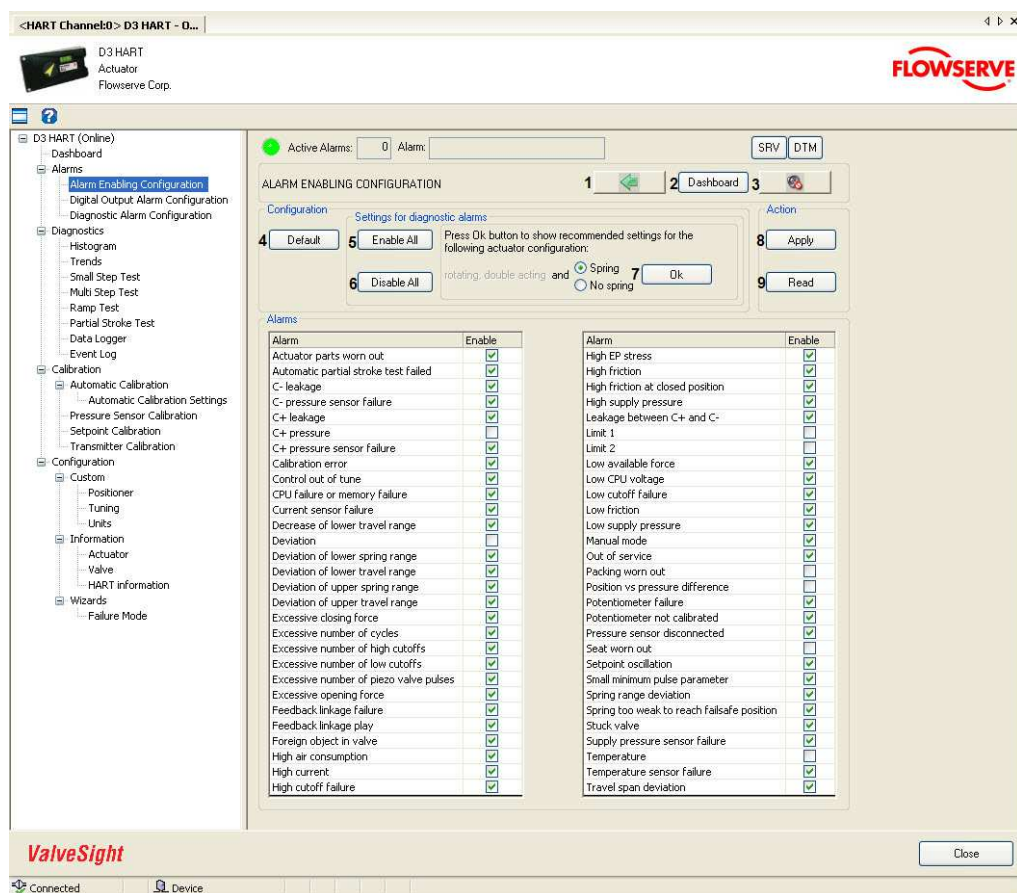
<HART Channel:0> D3 HART - O...

D3 HART
Actuator
Flowserve Corp.

FLOWSERVE

D3 HART (Online)
Dashboard
Alarms
Alarm Enabling Configuration
Digital Output Alarm Configuration
Diagnostic Alarm Configuration
Diagnostics
Histogram
Trends
Small Step Test
Multi Step Test
Ramp Test
Partial Stroke Test
Data Logger
Event Log
Calibration
Automatic Calibration
Automatic Calibration Settings
Pressure Sensor Calibration
Setpoint Calibration
Transmitter Calibration
Configuration
Custom
Positioner
Tuning
Units
Information
Actuator
Valve
HART information
Wizards
Failure Mode

Active Alarms: 0 Alarm:
SRV DTM

ALARM ENABLING CONFIGURATION
1 2 Dashboard 3

Configuration
4 Default
Settings for diagnostic alarms
5 Enable All
6 Disable All
Press Ok button to show recommended settings for the following actuator configuration:
rotating, double acting and Spring No spring 7 Ok
Action
8 Apply
9 Read

Alarms

| Alarm | Enable |
|---|---|
| Actuator parts worn out | ☑ |
| Automatic partial stroke test failed | ☑ |
| C- leakage | ☑ |
| C- pressure sensor failure | ☑ |
| C+ leakage | ☑ |
| C+ pressure | ☐ |
| C+ pressure sensor failure | ☑ |
| Calibration error | ☑ |
| Control out of tune | ☑ |
| CPU failure or memory failure | ☑ |
| Current sensor failure | ☑ |
| Decrease of lower travel range | ☑ |
| Deviation | ☐ |
| Deviation of lower spring range | ☑ |
| Deviation of lower travel range | ☑ |
| Deviation of upper spring range | ☑ |
| Deviation of upper travel range | ☑ |
| Excessive closing force | ☑ |
| Excessive number of cycles | ☑ |
| Excessive number of high cutoffs | ☑ |
| Excessive number of low cutoffs | ☑ |
| Excessive number of piezo valve pulses | ☑ |
| Excessive opening force | ☑ |
| Feedback linkage failure | ☑ |
| Feedback linkage play | ☑ |
| Foreign object in valve | ☑ |
| High air consumption | ☑ |
| High current | ☑ |
| High cutoff failure | ☑ |

| Alarm | Enable |
|---|---|
| High EP stress | ☑ |
| High friction | ☑ |
| High friction at closed position | ☑ |
| High supply pressure | ☑ |
| Leakage between C+ and C- | ☑ |
| Limit 1 | ☐ |
| Limit 2 | ☐ |
| Low available force | ☑ |
| Low CPU voltage | ☑ |
| Low cutoff failure | ☑ |
| Low friction | ☑ |
| Low supply pressure | ☑ |
| Manual mode | ☑ |
| Out of service | ☑ |
| Packing worn out | ☐ |
| Position vs pressure difference | ☐ |
| Potentiometer failure | ☑ |
| Potentiometer not calibrated | ☑ |
| Pressure sensor disconnected | ☑ |
| Seat worn out | ☐ |
| Setpoint oscillation | ☑ |
| Small minimum pulse parameter | ☑ |
| Spring range deviation | ☑ |
| Spring too weak to reach failsafe position | ☑ |
| Stuck valve | ☑ |
| Supply pressure sensor failure | ☑ |
| Temperature | ☐ |
| Temperature sensor failure | ☑ |
| Travel span deviation | ☑ |

ValveSight
Close
Connected Device